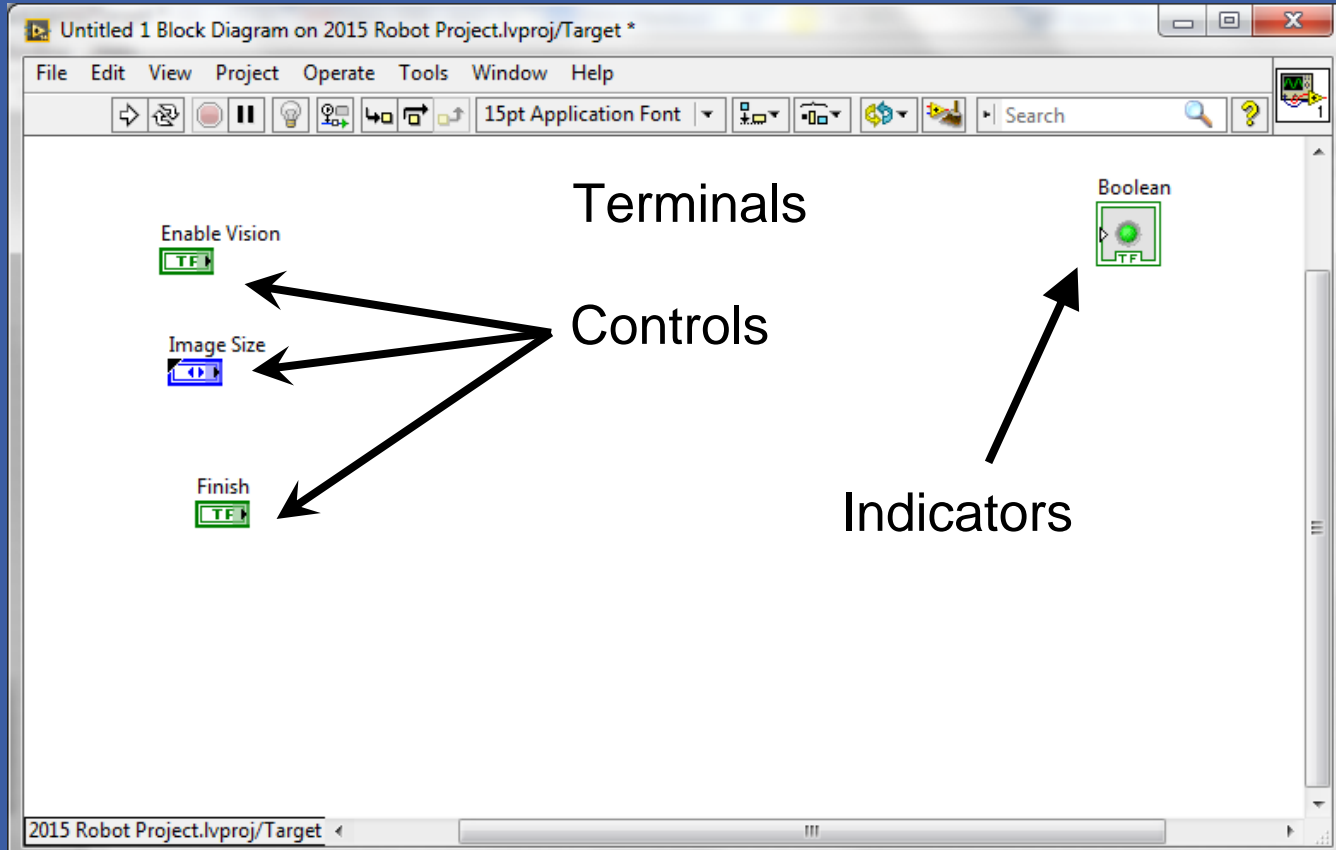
Untitled 1 Block Diagram on 2015 Robot Project.lvproj/Target *

File Edit View Project Operate Tools Window Help

15pt Application Font

Search

1

Terminals

Enable Vision
TF

Image Size

Finish
TF

Controls

Boolean
TF

Indicators

2015 Robot Project.lvproj/Target